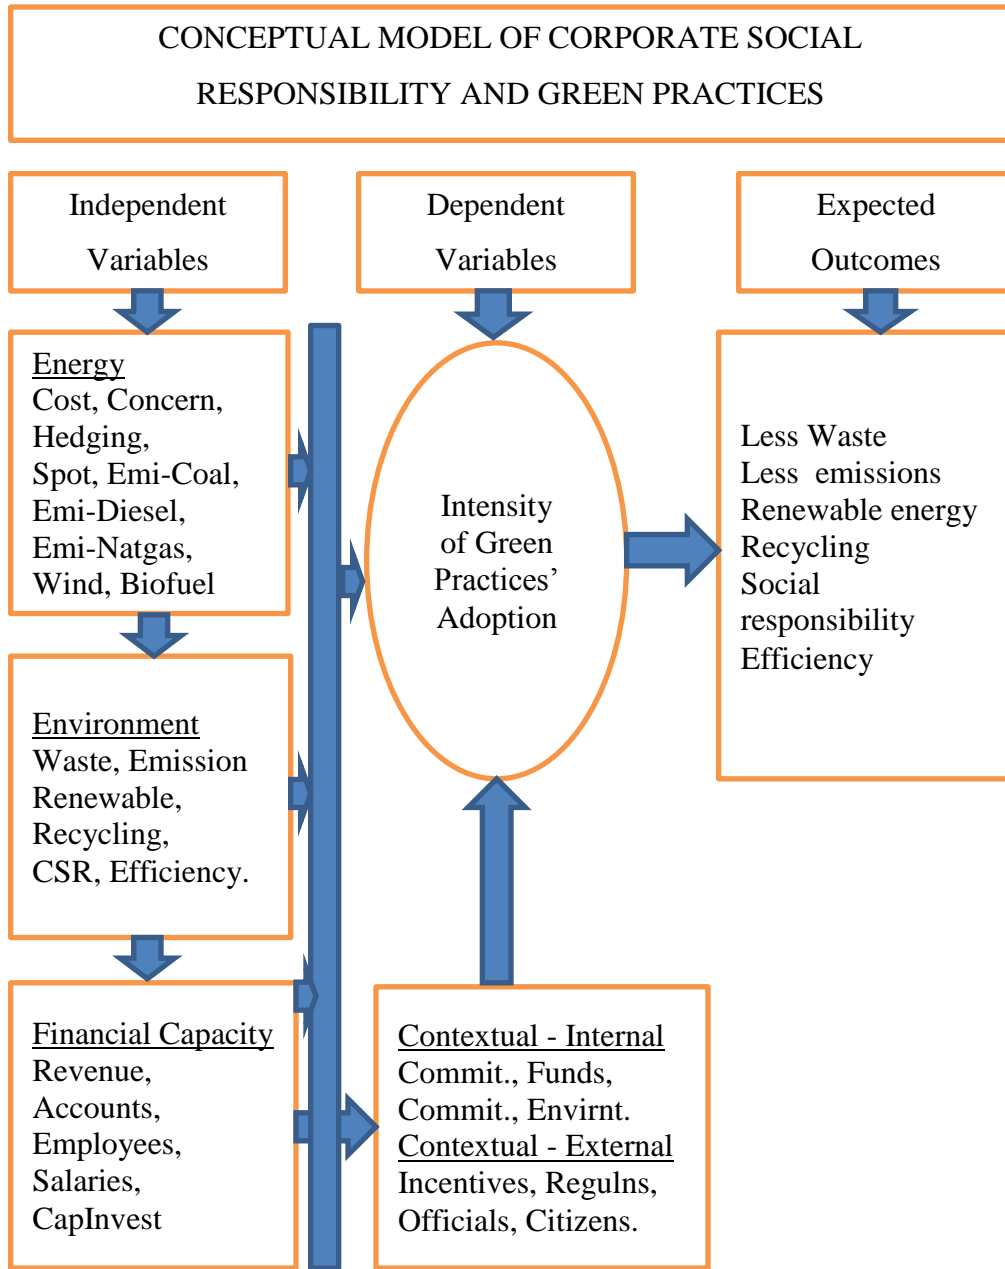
CONCEPTUAL MODEL OF CORPORATE SOCIAL RESPONSIBILITY AND GREEN PRACTICES

Independent Variables

Dependent Variables

Expected Outcomes

Energy
Cost, Concern, Hedging, Spot, Emi-Coal, Emi-Diesel, Emi-Natgas, Wind, Biofuel

Intensity of Green Practices' Adoption

Less Waste
Less emissions
Renewable energy
Recycling
Social responsibility
Efficiency

Environment
Waste, Emission Renewable, Recycling, CSR, Efficiency.

Financial Capacity
Revenue, Accounts, Employees, Salaries, CapInvest

Contextual - Internal
Commit., Funds, Commit., Envirnt.
Contextual - External
Incentives, Regulns, Officials, Citizens.